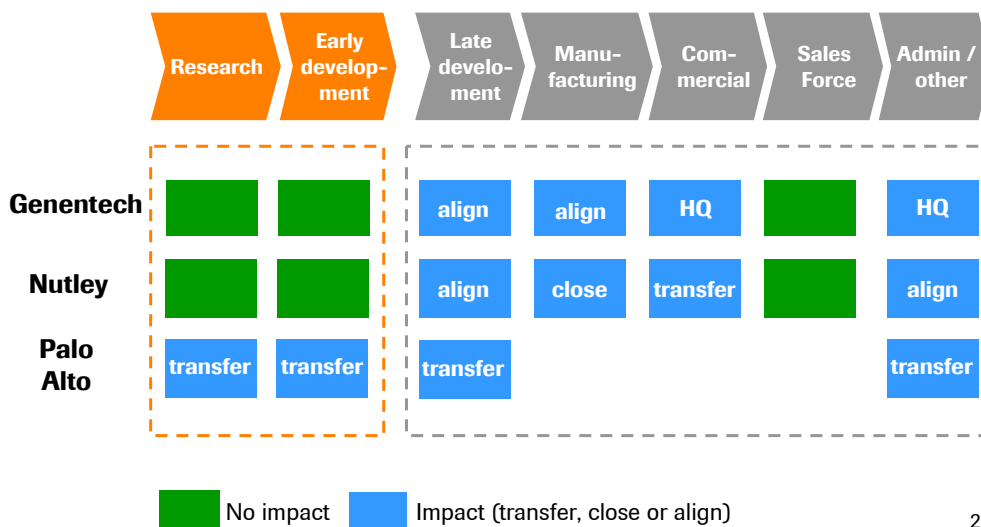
| | Research | Early development | Late develoment | Manufacturing | Commercial | Sales Force | Admin / other |
|---|---|---|---|---|---|---|---|
| Genentech | | | align | align | HQ | | HQ |
| Nutley | | | align | close | transfer | | align |
| Palo Alto | transfer | transfer | transfer | | | | transfer |

No impact Impact (transfer, close or align)

2